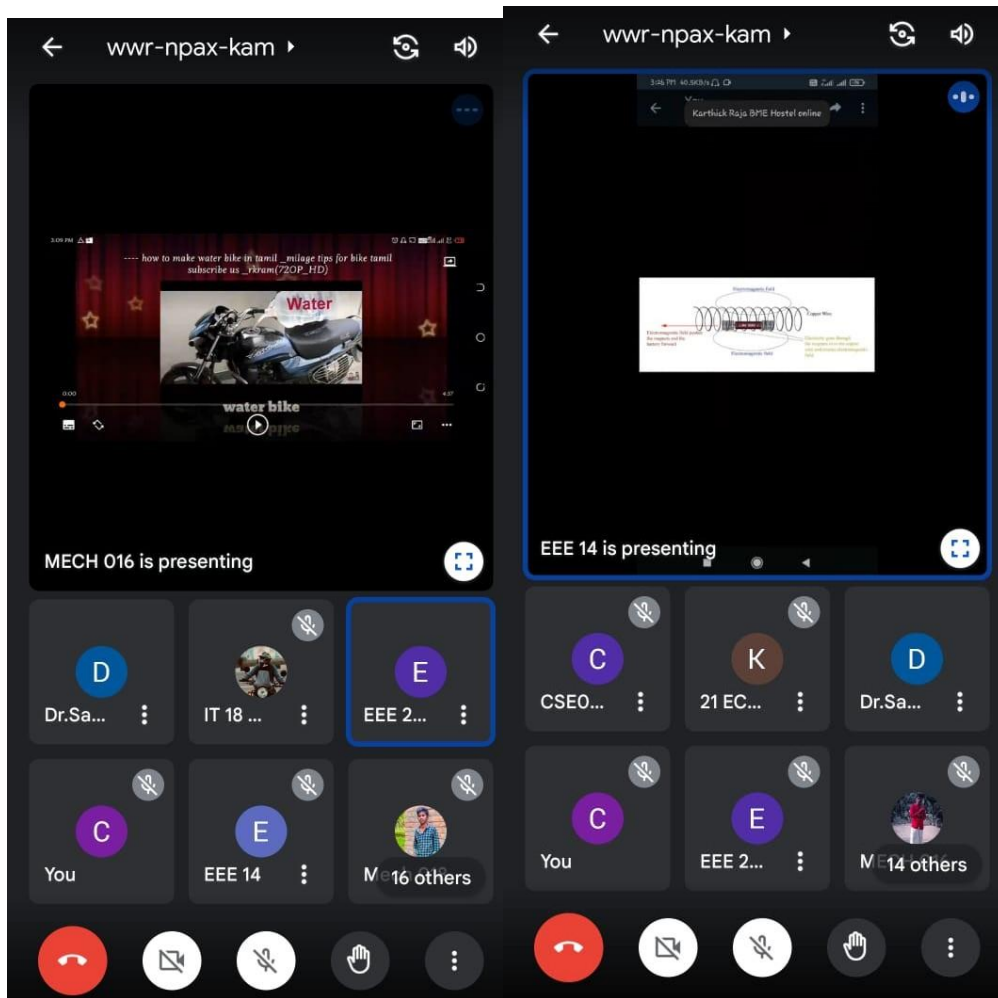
wwr-npax-kam

---- how to make water bike in tamil _milage tips for bike tamil subscribe us _rkram(720P_HD)

Water

water bike

MECH 016 is presenting

D
Dr.Sa...

IT 18 ...

E
EEE 2...

C
You

E
EEE 14

Me 16 others

wwr-npax-kam

3:46 PM

Karthick Raja BME Hostel online

Electromagnetic field

Copper Wire

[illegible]

EEE 14 is presenting

C
CSE0...

K
21 EC...

D
Dr.Sa...

C
You

E
EEE 2...

M 14 others